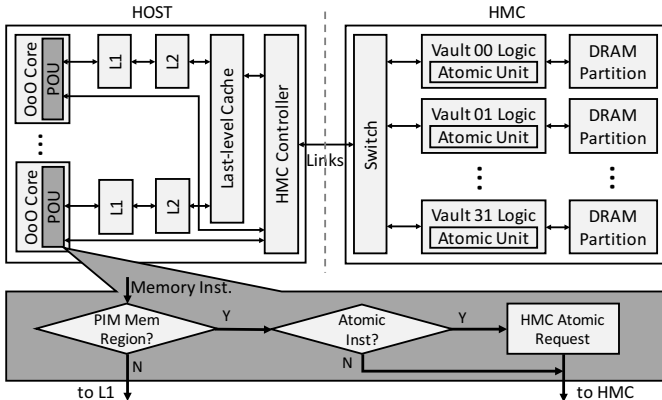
HOST

HMC

OoO Core

POU

L1

L2

Last-level Cache

HMC Controller

OoO Core

POU

L1

L2

Links

Switch

Vault 00 Logic

Atomic Unit

DRAM Partition

Vault 01 Logic

Atomic Unit

DRAM Partition

Vault 31 Logic

Atomic Unit

DRAM Partition

Memory Inst.

PIM Mem Region?

Y

N

Atomic Inst?

Y

N

HMC Atomic Request

to L1

to HMC